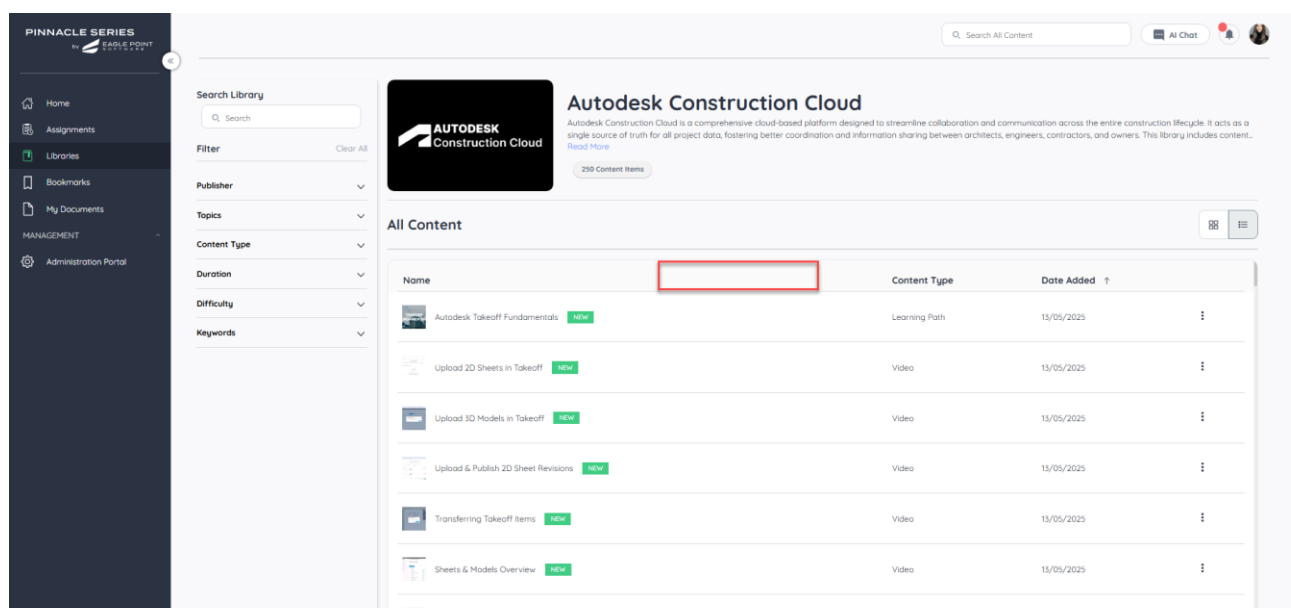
PINNACLE SERIES
by EAGLE POINT SOFTWARE

Home
Assignments
Libraries
Bookmarks
My Documents
MANAGEMENT
Administration Portal

Search All Content
AI Chat

Search Library
Search
Filter
Clear All
Publisher
Topics
Content Type
Duration
Difficulty
Keywords

AUTODESK Construction Cloud

Autodesk Construction Cloud
Autodesk Construction Cloud is a comprehensive cloud-based platform designed to streamline collaboration and communication across the entire construction lifecycle. It acts as a single source of truth for all project data, fostering better coordination and information sharing between architects, engineers, contractors, and owners. This library includes content...
Read More
250 Content Items

All Content

| Name | Content Type | Date Added ↑ |
|---|---|---|
| Autodesk Takeoff Fundamentals NEW | Learning Path | 13/05/2025 |
| Upload 2D Sheets in Takeoff NEW | Video | 13/05/2025 |
| Upload 3D Models in Takeoff NEW | Video | 13/05/2025 |
| Upload & Publish 2D Sheet Revisions NEW | Video | 13/05/2025 |
| Transferring Takeoff Items NEW | Video | 13/05/2025 |
| Sheets & Models Overview NEW | Video | 13/05/2025 |